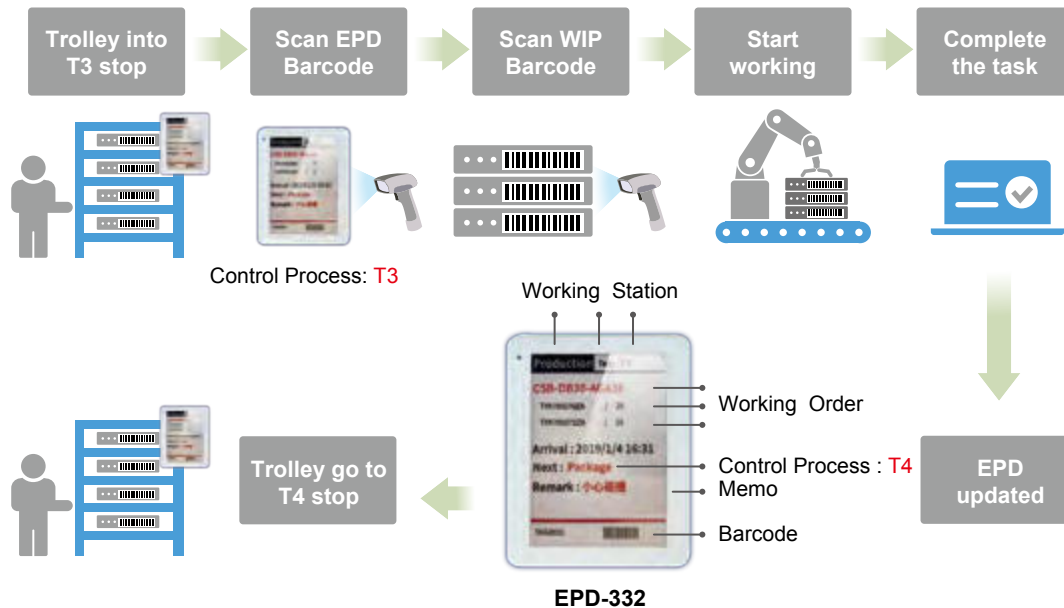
Trolley into T3 stop

Scan EPD Barcode

Scan WIP Barcode

Start working

Complete the task

Control Process: T3

Working Station

Production

CSB-DB30-A

Arrival : 2019/1/4 16:31

Next : Package

Remark : 小心轻放

Working Order

Control Process : T4

Memo

Barcode

EPD updated

Trolley go to T4 stop

EPD-332